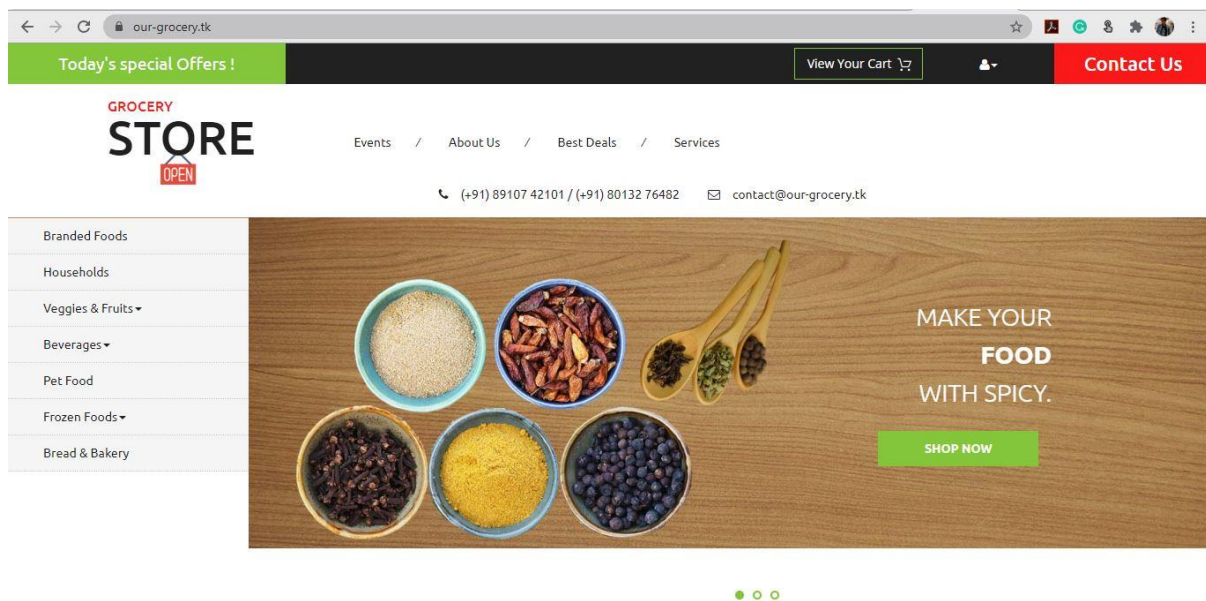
our-grocery.tk

Today's special Offers !

View Your Cart

Contact Us

GROCERY
STORE
OPEN

Events / About Us / Best Deals / Services

(+91) 89107 42101 / (+91) 80132 76482 contact@our-grocery.tk

Branded Foods
Households
Veggies & Fruits
Beverages
Pet Food
Frozen Foods
Bread & Bakery

MAKE YOUR
FOOD
WITH SPICY.

SHOP NOW